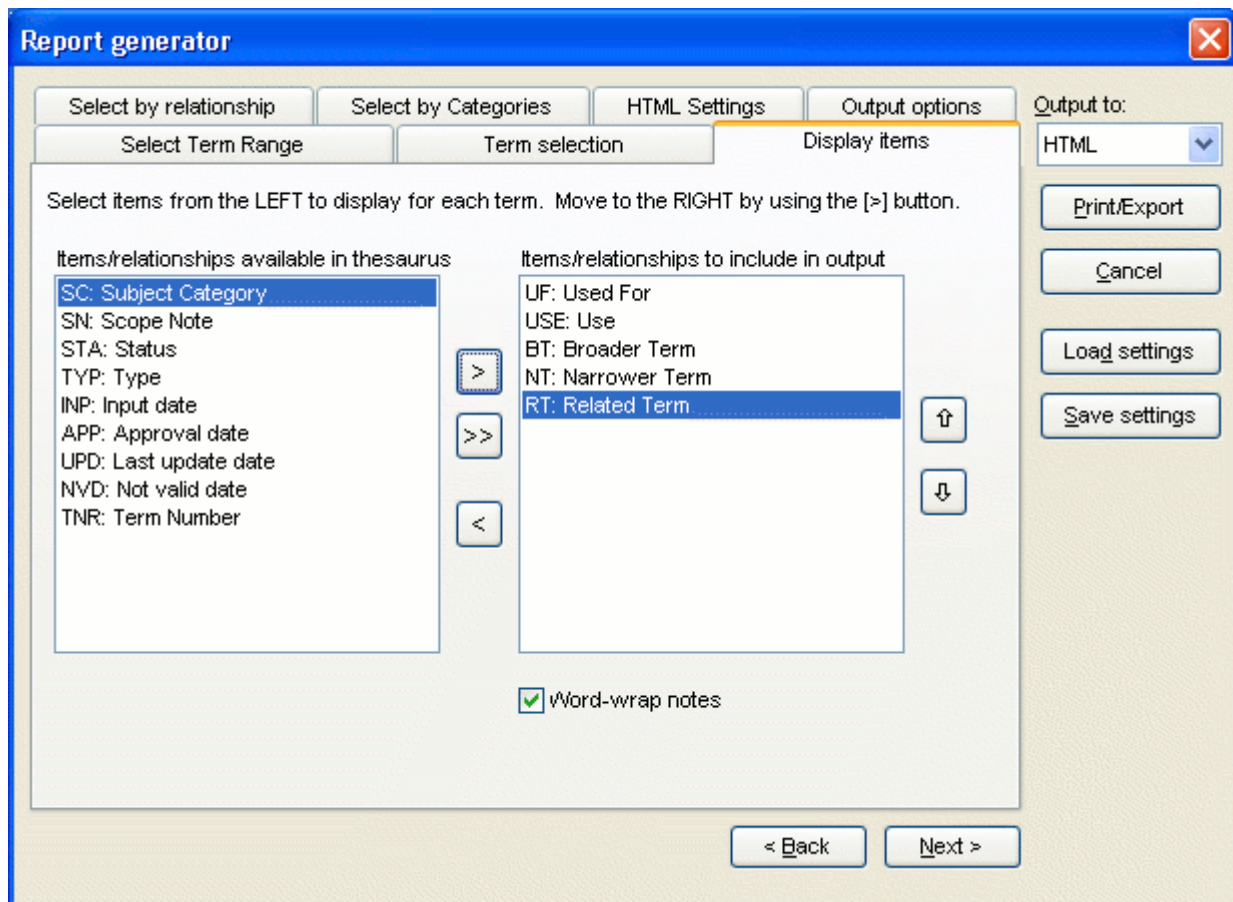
Report generator

Select by relationship
Select by Categories
HTML Settings
Output options
Select Term Range
Term selection
Display items

Output to:
HTML

Print/Export
Cancel
Load settings
Save settings

Select items from the LEFT to display for each term. Move to the RIGHT by using the [>] button.

Items/relationships available in thesaurus
SC: Subject Category
SN: Scope Note
STA: Status
TYP: Type
INP: Input date
APP: Approval date
UPD: Last update date
NVD: Not valid date
TNR: Term Number

>
>>
<

Items/relationships to include in output
UF: Used For
USE: Use
BT: Broader Term
NT: Narrower Term
RT: Related Term

⇧
⇩

Word-wrap notes

< Back
Next >